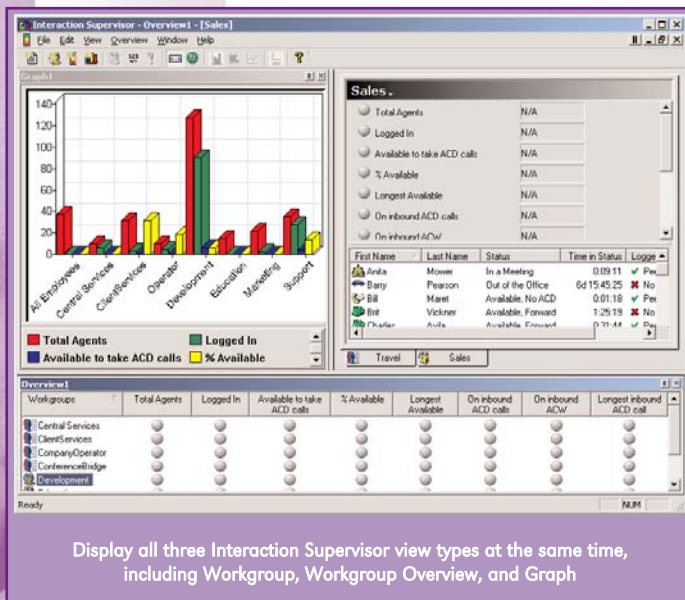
Interaction Supervisor - Overview1 - [Sales]
File Edit View Overview Window Help

Graph1

140
120
100
80
60
40
20
0

All Employees
Central Services
ClientServices
Operator
Development
Education
Marketing
Support

Total Agents
Logged In
Available to take ACD calls
% Available

Sales

Total Agents N/A
Logged In N/A
Available to take ACD calls N/A
% Available N/A
Longest Available N/A
On inbound ACD calls N/A
On inbound ACW N/A

| First Name | Last Name | Status | Time in Status | Logge |
|---|---|---|---|---|
| Anita | Mower | In a Meeting | 0:09:11 | Ye |
| Barry | Pearson | Out of the Office | 6d 15:45:25 | No |
| Bill | Maret | Available, No ACD | 0:01:18 | Ye |
| Brit | Vickner | Available, Forward | 1:25:19 | No |
| Charles | Avila | Available, Forward | 0:31:44 | Ye |

Travel Sales

Overview1

| Workgroups | Total Agents | Logged In | Available to take ACD calls | % Available | Longest Available | On inbound ACD calls | On inbound ACW | Longest inbound ACD call |
|---|---|---|---|---|---|---|---|---|
| Central Services | | | | | | | | |
| ClientServices | | | | | | | | |
| CompanyOperator | | | | | | | | |
| ConferenceBridge | | | | | | | | |
| Development | | | | | | | | |

Ready NUM

Display all three Interaction Supervisor view types at the same time, including Workgroup, Workgroup Overview, and Graph